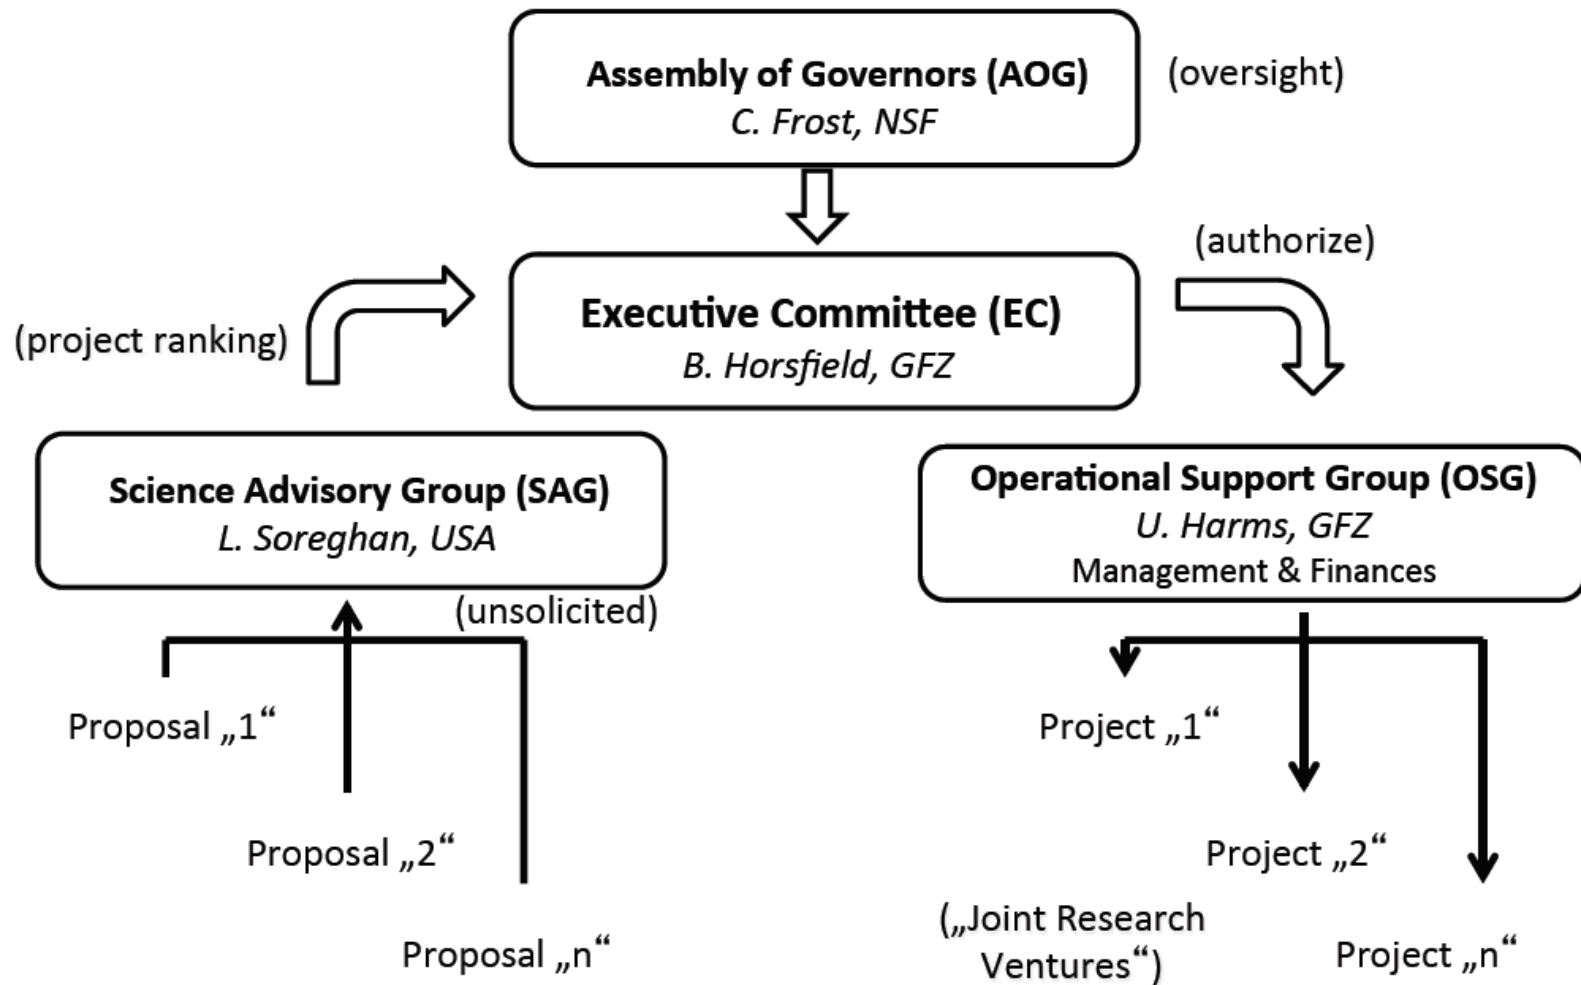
**Assembly of Governors (AOG)**
*C. Frost, NSF*

(oversight)

(authorize)

(project ranking)

**Executive Committee (EC)**
*B. Horsfield, GFZ*

**Science Advisory Group (SAG)**
*L. Soreghan, USA*

**Operational Support Group (OSG)**
*U. Harms, GFZ*
Management & Finances

(unsolicited)

Proposal „1“

Proposal „2“

Proposal „n“

Project „1“

Project „2“

(„Joint Research Ventures“)

Project „n“